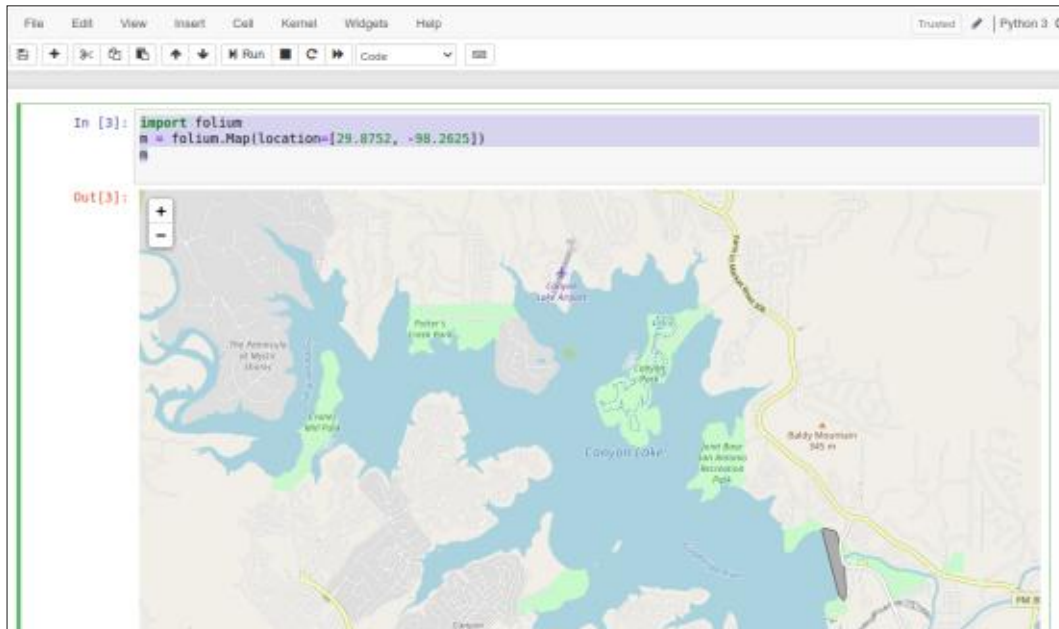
File Edit View Insert Cell Kernel Widgets Help

Trusted | Python 3 (

Run Code

In [3]: import folium
m = folium.Map(location=[29.8752, -98.2625])
m

Out[3]:

+
−

Canyon Lake Airport

Potter's Creek Park

The Peninsula at Mystic Shores

Cranes Mill Park

Canyon Park

Canyon Lake

Baldy Mountain 345 m

Joint Base San Antonio Recreation Park

FM 3

Canyon